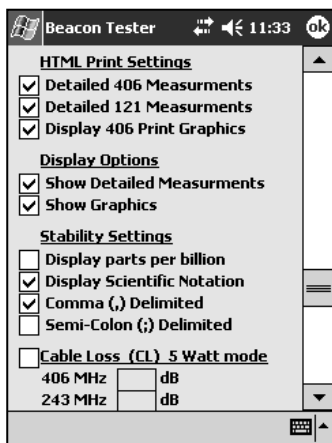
Beacon Tester 11:33 ok

HTML Print Settings
☑ Detailed 406 Measurments
☑ Detailed 121 Measurments
☑ Display 406 Print Graphics

Display Options
☑ Show Detailed Measurments
☑ Show Graphics

Stability Settings
☐ Display parts per billion
☑ Display Scientific Notation
☑ Comma (,) Delimited
☐ Semi-Colon (;) Delimited

☐ Cable Loss (CL) 5 Watt mode
406 MHz dB
243 MHz dB